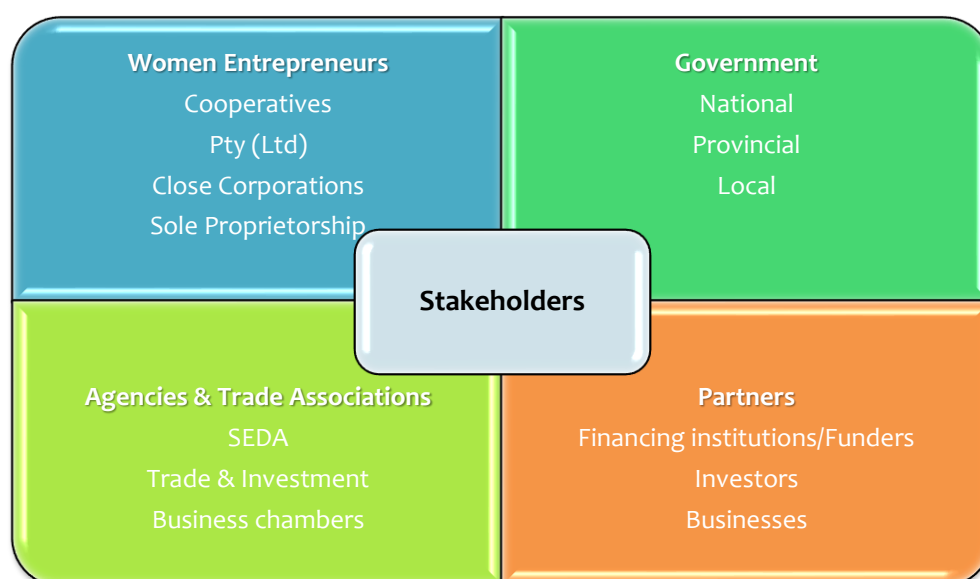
Women Entrepreneurs
Cooperatives
Pty (Ltd)
Close Corporations
Sole Proprietorship

Government
National
Provincial
Local

Stakeholders

Agencies & Trade Associations
SEDA
Trade & Investment
Business chambers

Partners
Financing institutions/Funders
Investors
Businesses